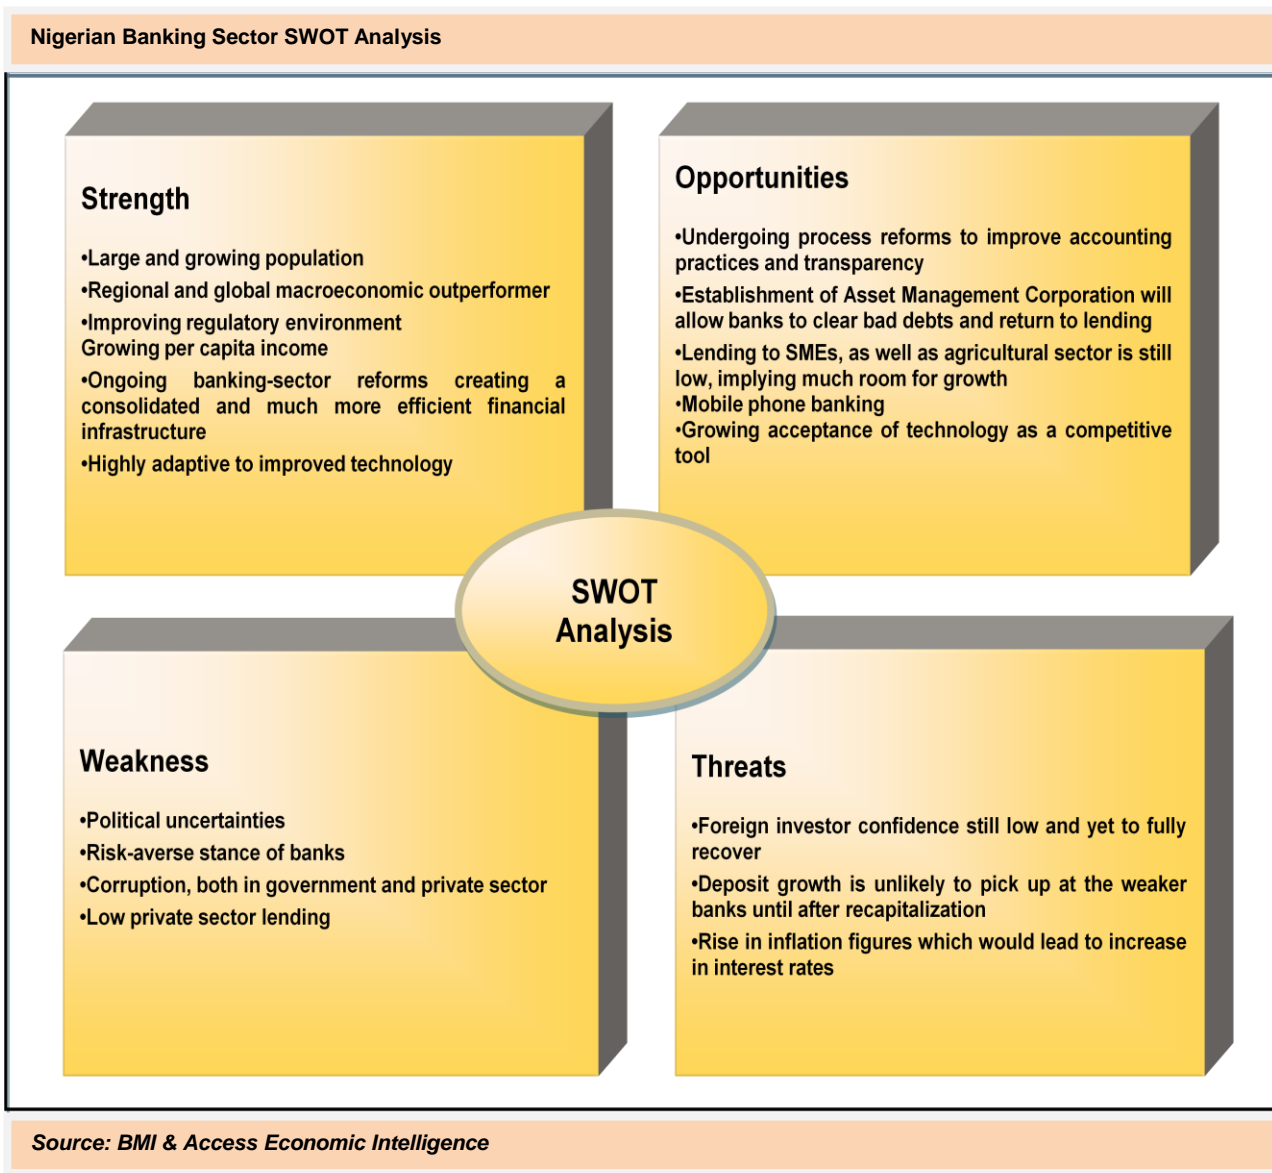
Nigerian Banking Sector SWOT Analysis

Strength

•Large and growing population
•Regional and global macroeconomic outperformer
•Improving regulatory environment
Growing per capita income
•Ongoing banking-sector reforms creating a consolidated and much more efficient financial infrastructure
•Highly adaptive to improved technology

Opportunities

•Undergoing process reforms to improve accounting practices and transparency
•Establishment of Asset Management Corporation will allow banks to clear bad debts and return to lending
•Lending to SMEs, as well as agricultural sector is still low, implying much room for growth
•Mobile phone banking
•Growing acceptance of technology as a competitive tool

SWOT Analysis

Weakness

•Political uncertainties
•Risk-averse stance of banks
•Corruption, both in government and private sector
•Low private sector lending

Threats

•Foreign investor confidence still low and yet to fully recover
•Deposit growth is unlikely to pick up at the weaker banks until after recapitalization
•Rise in inflation figures which would lead to increase in interest rates

Source: BMI & Access Economic Intelligence